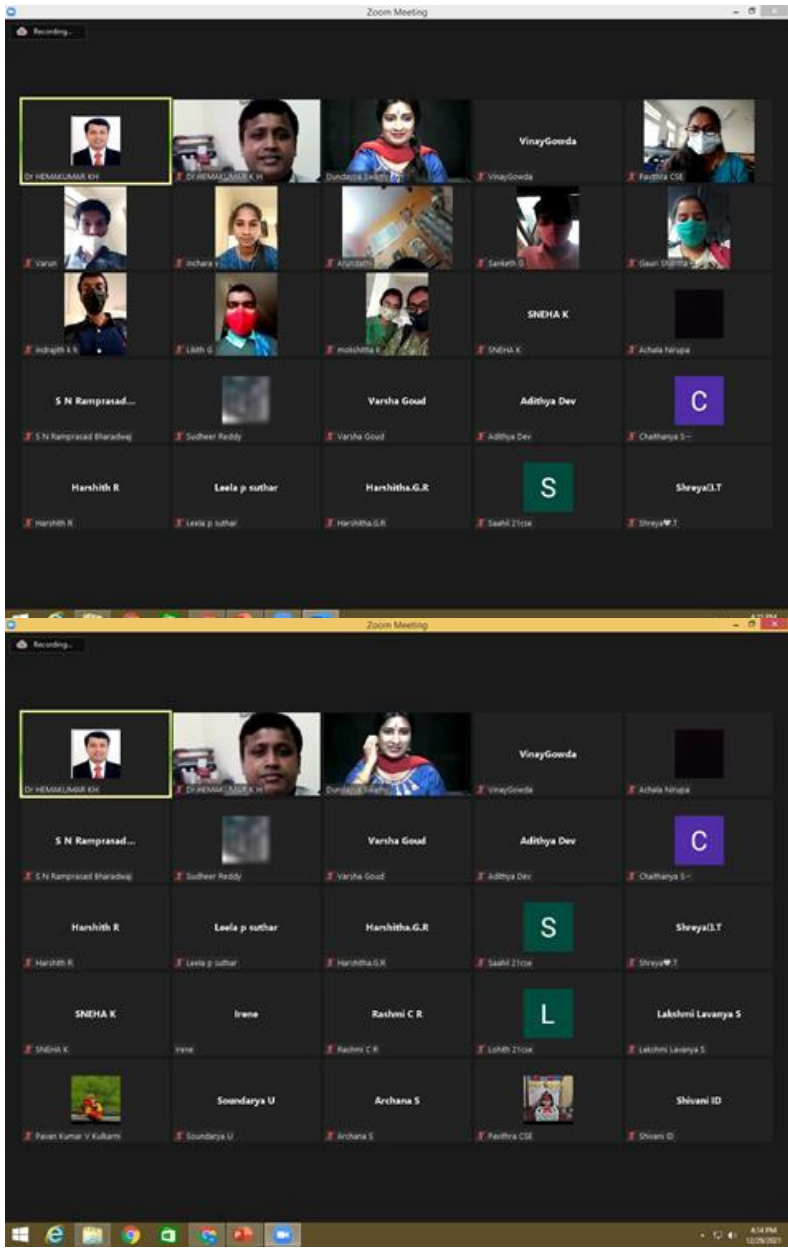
Zoom Meeting

Recording...

Dr HEMAKUMAR KH
Dr HEMAKUMAR K H
Dundayya Swathi
VinayGowda
VinayGowda
Pavithra CSE
Varun
Inchara
Arundathi
Sanketh G
Gauri Sharma
Indrajith K R
Likith G
moolshitha K
SNEHA K
SNEHA K
Achala Nirupa
S N Ramprasad...
S N Ramprasad Bharadwaj
Sudheer Reddy
Varsha Goud
Varsha Goud
Adithya Dev
Adithya Dev
C
Chaithanya S
Harshith R
Harshith R
Leela p suthar
Leela p suthar
Harshitha.G.R
Harshitha.G.R
S
Saahil 21cse
Shreya♡.T
Shreya♥.T

Zoom Meeting

Recording...

Dr HEMAKUMAR KH
Dr HEMAKUMAR K H
Dundayya Swathi
VinayGowda
VinayGowda
Achala Nirupa
S N Ramprasad...
S N Ramprasad Bharadwaj
Sudheer Reddy
Varsha Goud
Varsha Goud
Adithya Dev
Adithya Dev
C
Chaithanya S
Harshith R
Harshith R
Leela p suthar
Leela p suthar
Harshitha.G.R
Harshitha.G.R
S
Saahil 21cse
Shreya♡.T
Shreya♥.T
SNEHA K
SNEHA K
Irene
Irene
Rashmi C R
Rashmi C R
L
Lohith 21cse
Lakshmi Lavanya S
Lakshmi Lavanya S
Pavan Kumar V Kulkarni
Soundarya U
Soundarya U
Archana S
Archana S
Pavithra CSE
Shivani ID
Shivani ID

4:14 PM
12/29/2021